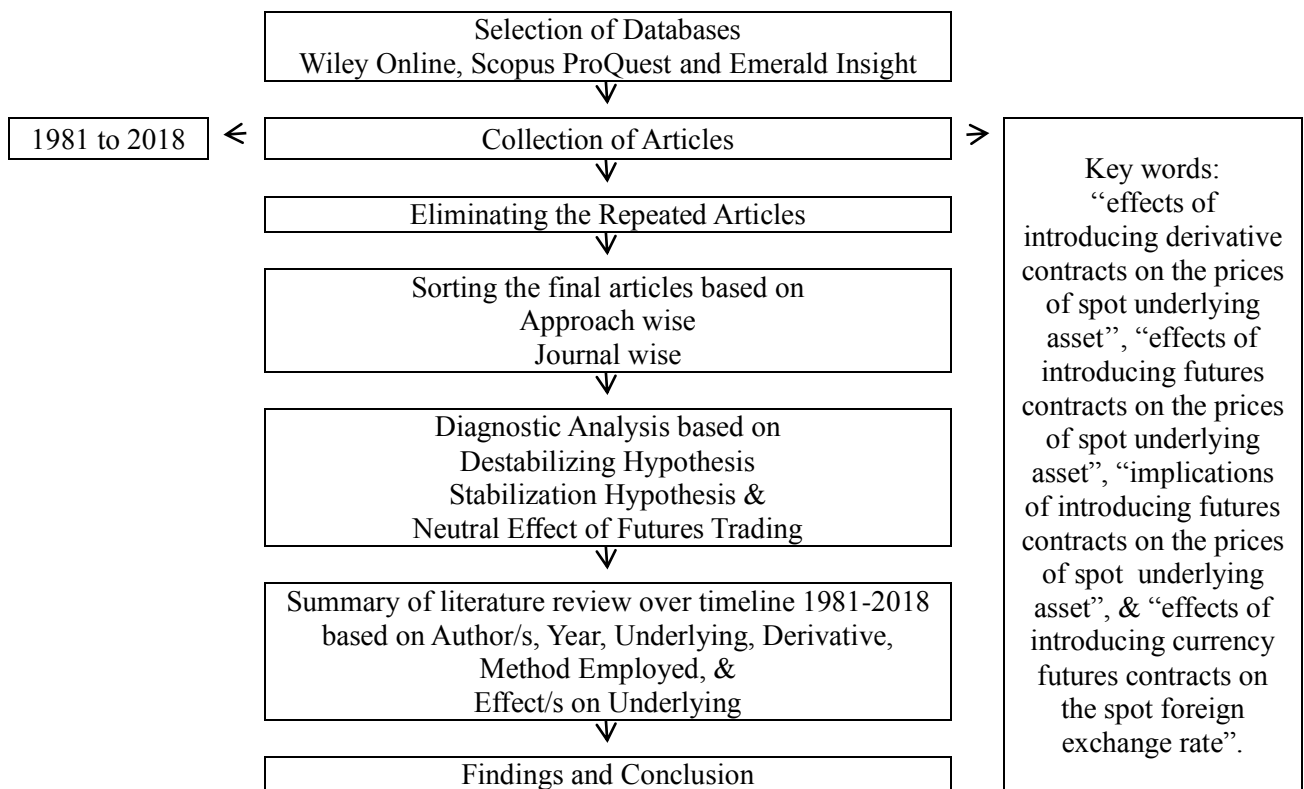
Selection of Databases
Wiley Online, Scopus ProQuest and Emerald Insight

1981 to 2018

Collection of Articles

Eliminating the Repeated Articles

Sorting the final articles based on
Approach wise
Journal wise

Diagnostic Analysis based on
Destabilizing Hypothesis
Stabilization Hypothesis &
Neutral Effect of Futures Trading

Summary of literature review over timeline 1981-2018 based on Author/s, Year, Underlying, Derivative, Method Employed, &
Effect/s on Underlying

Findings and Conclusion

Key words: ‘‘effects of introducing derivative contracts on the prices of spot underlying asset’’, ‘‘effects of introducing futures contracts on the prices of spot underlying asset’’, ‘‘implications of introducing futures contracts on the prices of spot underlying asset’’, & ‘‘effects of introducing currency futures contracts on the spot foreign exchange rate’’.